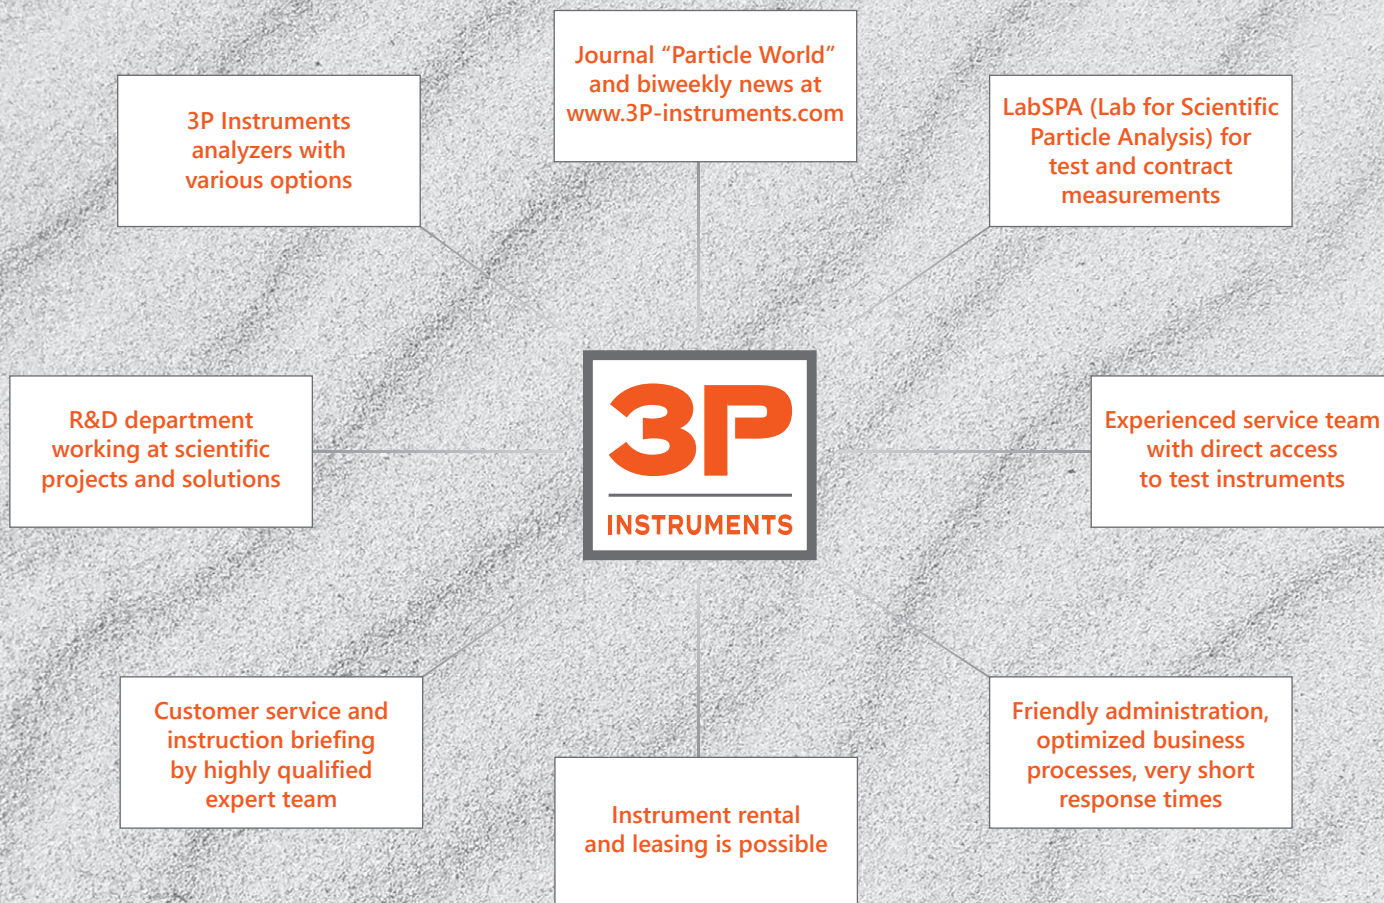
Journal “Particle World” and biweekly news at www.3P-instruments.com

3P Instruments analyzers with various options

LabSPA (Lab for Scientific Particle Analysis) for test and contract measurements

R&D department working at scientific projects and solutions

3P INSTRUMENTS

Experienced service team with direct access to test instruments

Customer service and instruction briefing by highly qualified expert team

Friendly administration, optimized business processes, very short response times

Instrument rental and leasing is possible